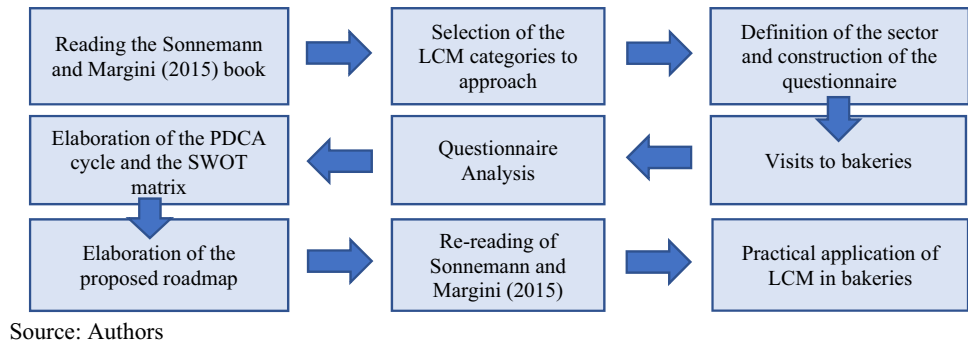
Reading the Sonnemann and Margini (2015) book

Selection of the LCM categories to approach

Definition of the sector and construction of the questionnaire

Elaboration of the PDCA cycle and the SWOT matrix

Questionnaire Analysis

Visits to bakeries

Elaboration of the proposed roadmap

Re-reading of Sonnemann and Margini (2015)

Practical application of LCM in bakeries

Source: Authors